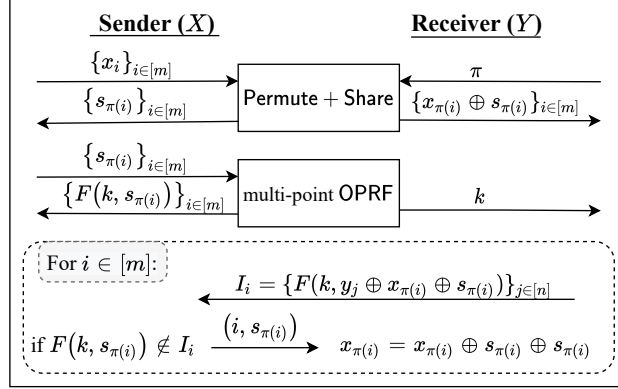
Sender ($X$)

Receiver ($Y$)

$\{x_i\}_{i\in[m]}$

$\pi$

$\{s_{\pi(i)}\}_{i\in[m]}$

Permute + Share

$\{x_{\pi(i)} \oplus s_{\pi(i)}\}_{i\in[m]}$

$\{s_{\pi(i)}\}_{i\in[m]}$

$\{F(k, s_{\pi(i)})\}_{i\in[m]}$

multi-point OPRF

$k$

For $i \in [m]$:

$I_i = \{F(k, y_j \oplus x_{\pi(i)} \oplus s_{\pi(i)})\}_{j\in[n]}$

if $F(k, s_{\pi(i)}) \notin I_i$ $(i, s_{\pi(i)})$ $x_{\pi(i)} = x_{\pi(i)} \oplus s_{\pi(i)} \oplus s_{\pi(i)}$